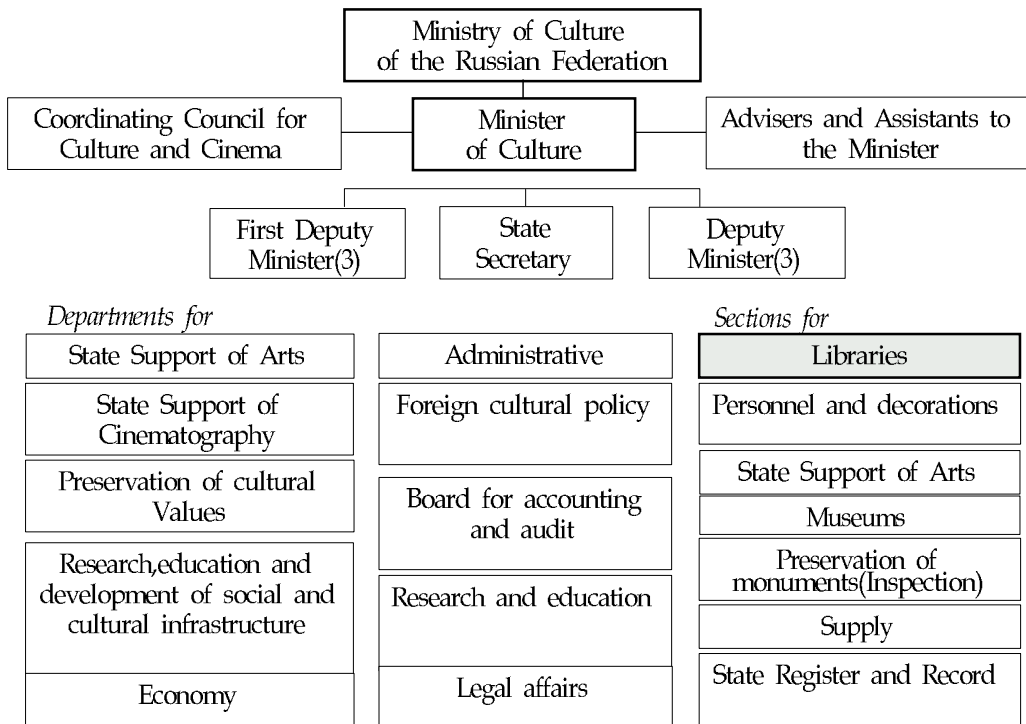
Ministry of Culture of the Russian Federation

Coordinating Council for Culture and Cinema

Minister of Culture

Advisers and Assistants to the Minister

First Deputy Minister(3)

State Secretary

Deputy Minister(3)

Departments for

State Support of Arts

State Support of Cinematography

Preservation of cultural Values

Research,education and development of social and cultural infrastructure

Economy

Administrative

Foreign cultural policy

Board for accounting and audit

Research and education

Legal affairs

Sections for

Libraries

Personnel and decorations

State Support of Arts

Museums

Preservation of monuments(Inspection)

Supply

State Register and Record